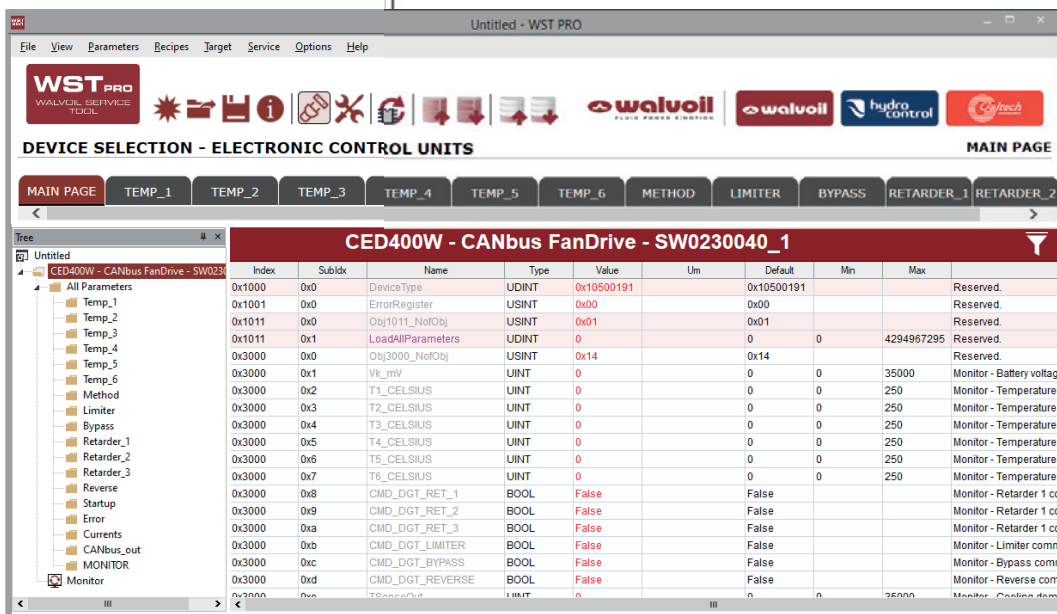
Untitled - WST PRO

File View Parameters Recipes Target Service Options Help

WST PRO
WALVOIL SERVICE TOOL

walvoil FLUID POWER SINERGIES
walvoil
hydrocontrol
Galtech

DEVICE SELECTION - ELECTRONIC CONTROL UNITS
MAIN PAGE

MAIN PAGE | TEMP_1 | TEMP_2 | TEMP_3 | TEMP_4 | TEMP_5 | TEMP_6 | METHOD | LIMITER | BYPASS | RETARDER_1 | RETARDER_2

Tree
Untitled
CED400W - CANbus FanDrive - SW0230
All Parameters
Temp_1
Temp_2
Temp_3
Temp_4
Temp_5
Temp_6
Method
Limiter
Bypass
Retarder_1
Retarder_2
Retarder_3
Reverse
Startup
Error
Currents
CANbus_out
MONITOR
Monitor

CED400W - CANbus FanDrive - SW0230040_1

| Index | SubIdx | Name | Type | Value | Um | Default | Min | Max | |
|---|---|---|---|---|---|---|---|---|---|
| 0x1000 | 0x0 | DeviceType | UDINT | 0x10500191 | | 0x10500191 | | | Reserved. |
| 0x1001 | 0x0 | ErrorRegister | USINT | 0x00 | | 0x00 | | | Reserved. |
| 0x1011 | 0x0 | Obj1011_NofObj | USINT | 0x01 | | 0x01 | | | Reserved. |
| 0x1011 | 0x1 | LoadAllParameters | UDINT | 0 | | 0 | 0 | 4294967295 | Reserved. |
| 0x3000 | 0x0 | Obj3000_NofObj | USINT | 0x14 | | 0x14 | | | Reserved. |
| 0x3000 | 0x1 | Vk_mV | UINT | 0 | | 0 | 0 | 35000 | Monitor - Battery voltag |
| 0x3000 | 0x2 | T1_CELSIUS | UINT | 0 | | 0 | 0 | 250 | Monitor - Temperature |
| 0x3000 | 0x3 | T2_CELSIUS | UINT | 0 | | 0 | 0 | 250 | Monitor - Temperature |
| 0x3000 | 0x4 | T3_CELSIUS | UINT | 0 | | 0 | 0 | 250 | Monitor - Temperature |
| 0x3000 | 0x5 | T4_CELSIUS | UINT | 0 | | 0 | 0 | 250 | Monitor - Temperature |
| 0x3000 | 0x6 | T5_CELSIUS | UINT | 0 | | 0 | 0 | 250 | Monitor - Temperature |
| 0x3000 | 0x7 | T6_CELSIUS | UINT | 0 | | 0 | 0 | 250 | Monitor - Temperature |
| 0x3000 | 0x8 | CMD_DGT_RET_1 | BOOL | False | | False | | | Monitor - Retarder 1 c |
| 0x3000 | 0x9 | CMD_DGT_RET_2 | BOOL | False | | False | | | Monitor - Retarder 1 c |
| 0x3000 | 0xa | CMD_DGT_RET_3 | BOOL | False | | False | | | Monitor - Retarder 1 c |
| 0x3000 | 0xb | CMD_DGT_LIMITER | BOOL | False | | False | | | Monitor - Limiter comn |
| 0x3000 | 0xc | CMD_DGT_BYPASS | BOOL | False | | False | | | Monitor - Bypass comr |
| 0x3000 | 0xd | CMD_DGT_REVERSE | BOOL | False | | False | | | Monitor - Reverse com |
| 0x3000 | 0xe | TSenseOut | UINT | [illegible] | | 0 | 0 | 35000 | Monitor - Cooling dem |